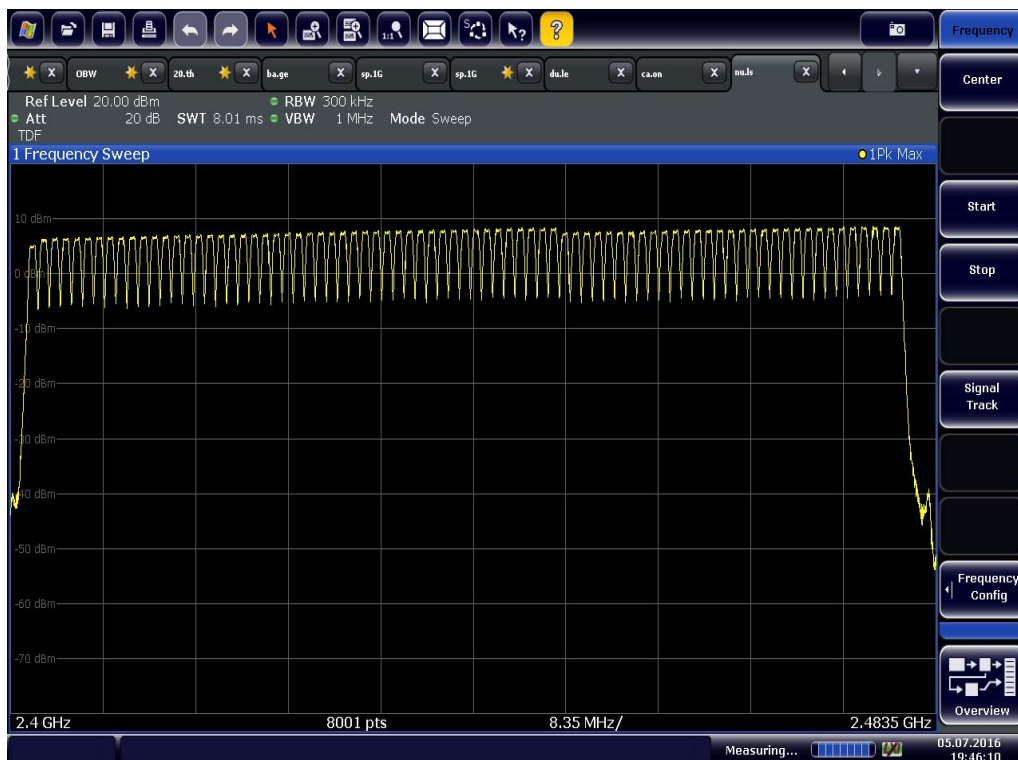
Frequency

OBW 20.th ba.ge sp.1G sp.1G du.le ca.on nu.ls

Center

Ref Level 20.00 dBm
Att 20 dB SWT 8.01 ms RBW 300 kHz
TDF VBW 1 MHz Mode Sweep

1 Frequency Sweep
1Pk Max

10 dBm
0 dBm
-10 dBm
-20 dBm
-30 dBm
-40 dBm
-50 dBm
-60 dBm
-70 dBm

2.4 GHz 8001 pts 8.35 MHz/ 2.4835 GHz

Start

Stop

Signal Track

Frequency Config

Overview

Measuring...

05.07.2016
19:46:10